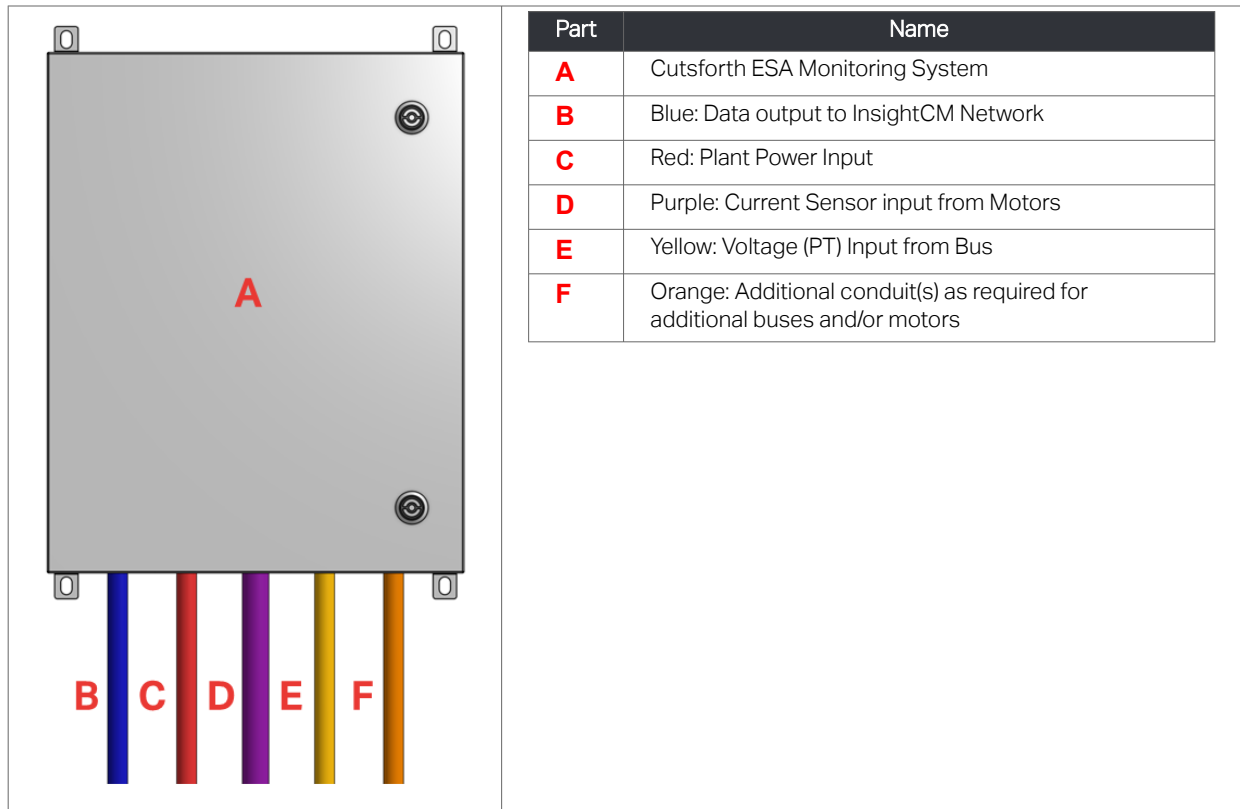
A

B C D E F

| Part | Name |
|---|---|
| A | Cutsforth ESA Monitoring System |
| B | Blue: Data output to InsightCM Network |
| C | Red: Plant Power Input |
| D | Purple: Current Sensor input from Motors |
| E | Yellow: Voltage (PT) Input from Bus |
| F | Orange: Additional conduit(s) as required for additional buses and/or motors |